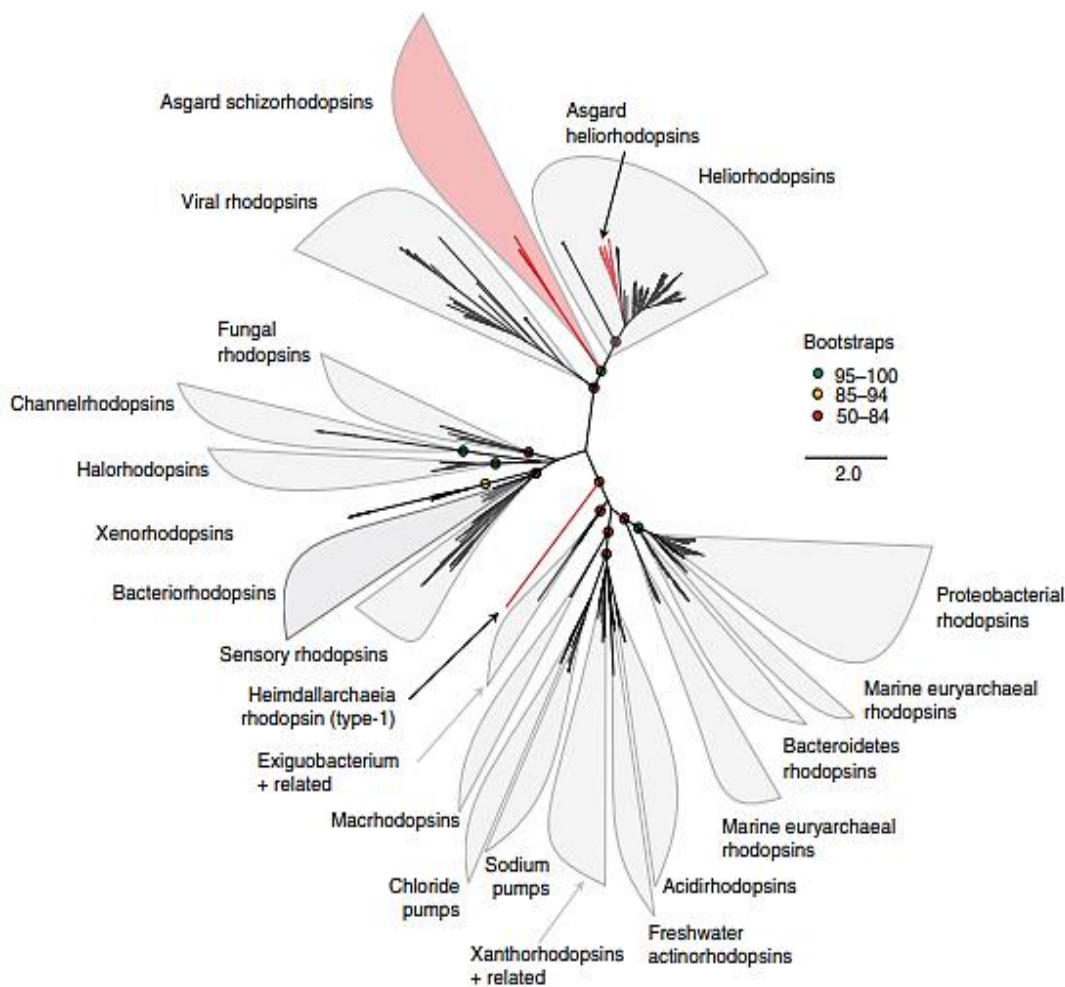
Asgard schizorhodopsins

Asgard heliorhodopsins

Heliorhodopsins

Viral rhodopsins

Fungal rhodopsins

Bootstraps
95–100
85–94
50–84

2.0

Channelrhodopsins

Halorhodopsins

Xenorhodopsins

Bacteriorhodopsins

Proteobacterial rhodopsins

Sensory rhodopsins

Heimdallarchaeia rhodopsin (type-1)

Marine euryarchaeal rhodopsins

Exiguobacterium + related

Bacteroidetes rhodopsins

Macrhodopsins

Marine euryarchaeal rhodopsins

Chloride pumps

Sodium pumps

Acidirhodopsins

Freshwater actinorhodopsins

Xanthorhodopsins + related